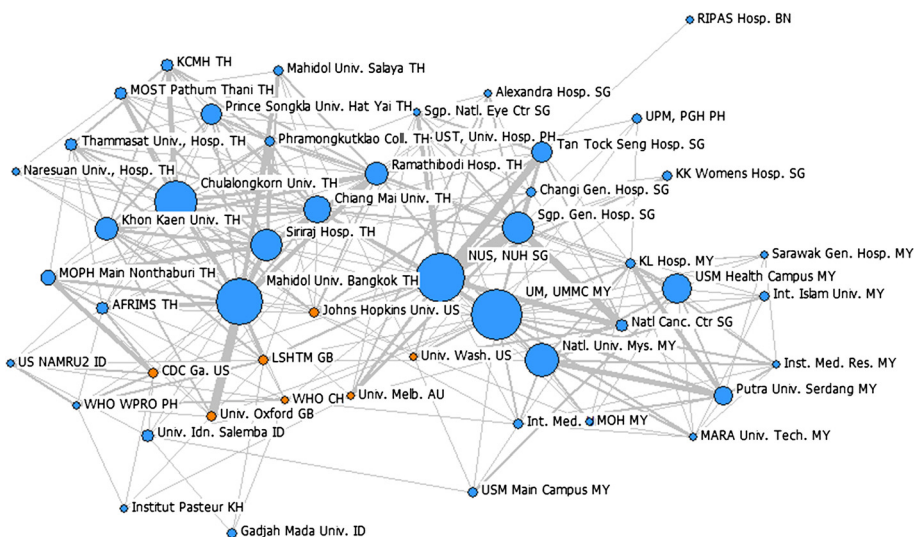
RIPAS Hosp. BN
KCMH TH
Mahidol Univ. Salaya TH
MOST Pathum Thani TH
Prince Songkla Univ. Hat Yai TH
Sgp. Natl. Eye Ctr SG
Alexandra Hosp. SG
UPM, PGH PH
Thammasat Univ., Hosp. TH
Phramongkutklao Coll. TH
UST, Univ. Hosp. PH
Tan Tock Seng Hosp. SG
Naresuan Univ., Hosp. TH
Chulalongkorn Univ. TH
Ramathibodi Hosp. TH
KK Womens Hosp. SG
Changi Gen. Hosp. SG
Chiang Mai Univ. TH
Khon Kaen Univ. TH
Sgp. Gen. Hosp. SG
Siriraj Hosp. TH
NUS, NUH SG
KL Hosp. MY
Sarawak Gen. Hosp. MY
MOPH Main Nonthaburi TH
Mahidol Univ. Bangkok TH
USM Health Campus MY
UM, UMMC MY
Int. Islam Univ. MY
AFRIMS TH
Johns Hopkins Univ. US
Natl Canc. Ctr SG
LSHTM GB
Natl. Univ. Mys. MY
US NAMRU2 ID
CDC Ga. US
Univ. Wash. US
Inst. Med. Res. MY
WHO CH
Univ. Melb. AU
Putra Univ. Serdang MY
WHO WPRO PH
Univ. Oxford GB
Int. Med.
MOH MY
Univ. Idn. Salemba ID
MARA Univ. Tech. MY
USM Main Campus MY
Institut Pasteur KH
Gadjah Mada Univ. ID